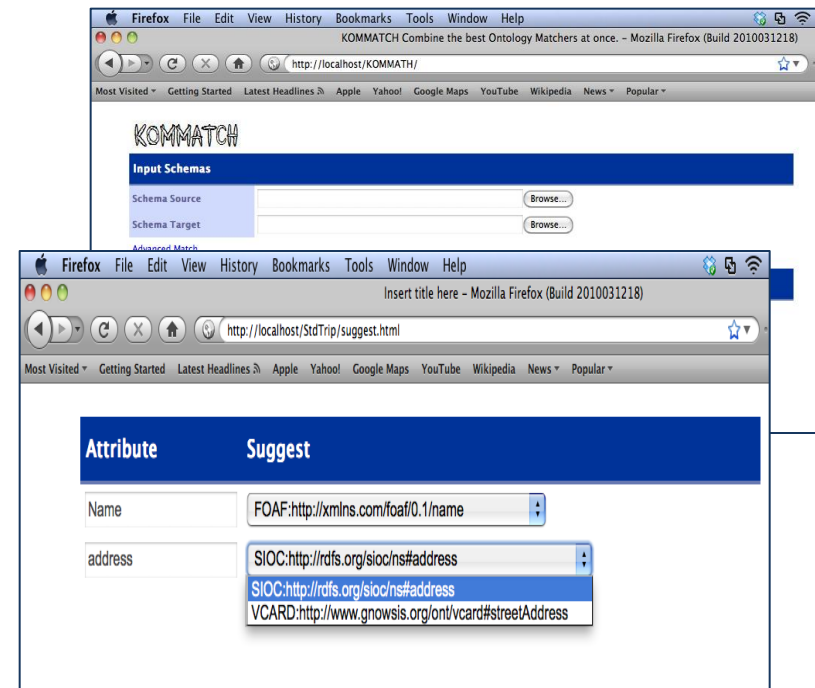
Firefox File Edit View History Bookmarks Tools Window Help

KOMMATCH Combine the best Ontology Matchers at once. - Mozilla Firefox (Build 2010031218)

http://localhost/KOMMATH/

Most Visited ▾ Getting Started Latest Headlines Apple Yahoo! Google Maps YouTube Wikipedia News ▾ Popular ▾

KOMMATCH

Input Schemas

Schema Source Browse...

Schema Target Browse...

Advanced Match

Firefox File Edit View History Bookmarks Tools Window Help

Insert title here - Mozilla Firefox (Build 2010031218)

http://localhost/StdTrip/suggest.html

Most Visited ▾ Getting Started Latest Headlines Apple Yahoo! Google Maps YouTube Wikipedia News ▾ Popular ▾

| Attribute | Suggest |
|---|---|
| Name | FOAF:http://xmlns.com/foaf/0.1/name |
| address | SIOC:http://rdfs.org/sioc/ns#address |

SIOC:http://rdfs.org/sioc/ns#address
VCARD:http://www.gnowsis.org/ont/vcard#streetAddress